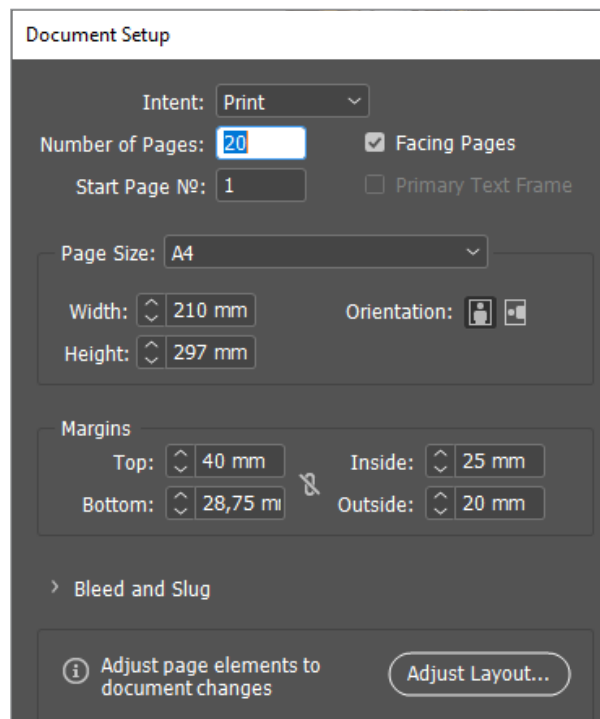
Document Setup

Intent: Print

Number of Pages: 20

Facing Pages

Start Page №: 1

Primary Text Frame

Page Size: A4

Width: 210 mm

Orientation:

Height: 297 mm

Margins

Top: 40 mm

Inside: 25 mm

Bottom: 28,75 m

Outside: 20 mm

Bleed and Slug

Adjust page elements to document changes

Adjust Layout...